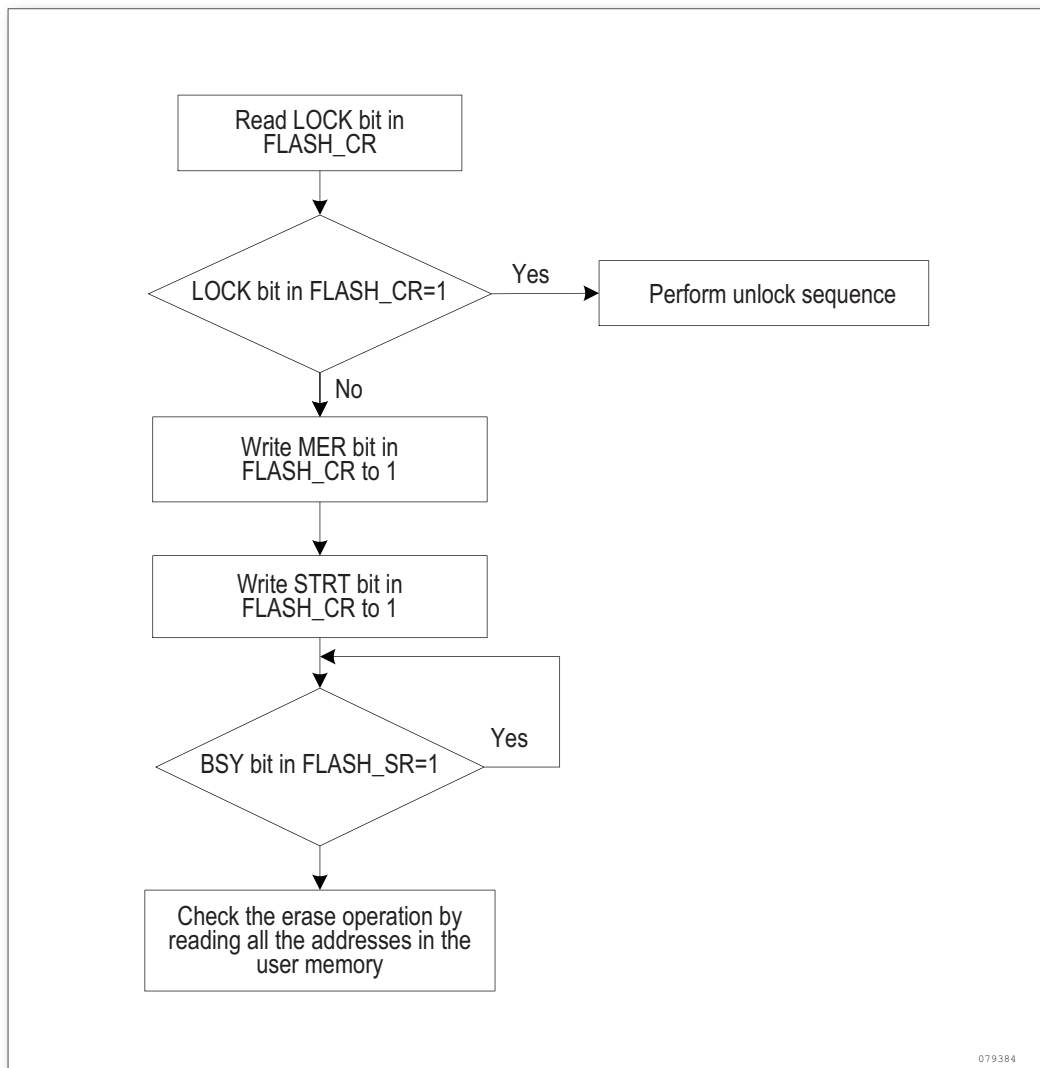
Read LOCK bit in FLASH_CR

LOCK bit in FLASH_CR=1

Yes

Perform unlock sequence

No

Write MER bit in FLASH_CR to 1

Write STRT bit in FLASH_CR to 1

BSY bit in FLASH_SR=1

Yes

Check the erase operation by reading all the addresses in the user memory

079384